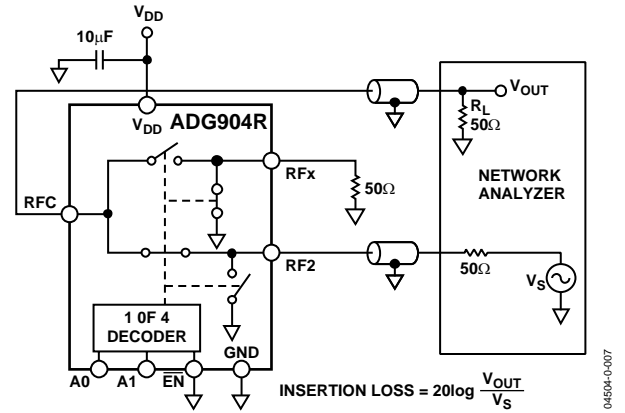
$V_{DD}$

10μF

$V_{OUT}$

$R_L$
50Ω

$V_{DD}$ ADG904R

RFx

50Ω

NETWORK ANALYZER

RFC

RF2

50Ω

$V_S$

1 0F 4 DECODER

GND

A0 A1 $\overline{EN}$

INSERTION LOSS = $20\log\frac{V_{OUT}}{V_S}$

04504-0-007